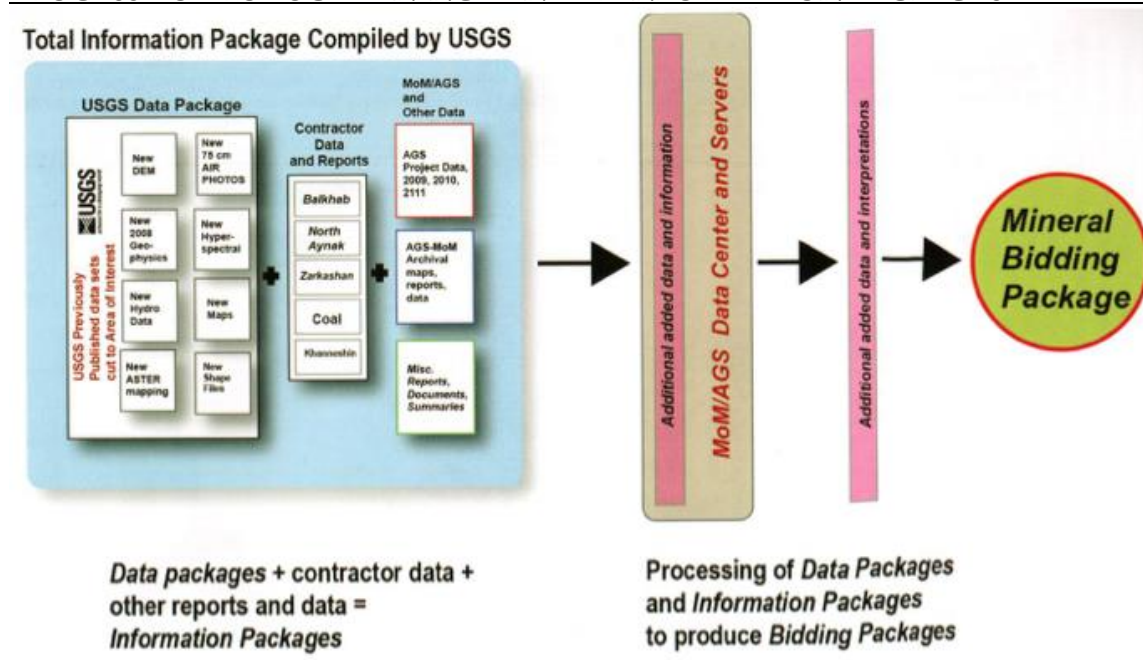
Total Information Package Compiled by USGS

USGS Data Package

USGS

USGS Previously Published data sets cut to Area of Interest

New DEM

New 75 cm AIR PHOTOS

New 2008 Geophysics

New Hyperspectral

New Hydro Data

New Maps

New ASTER mapping

New Shape Files

Contractor Data and Reports

Balkhab

North Aynak

Zarkashan

Coal

Khanneshin

MoM/AGS and Other Data

AGS Project Data, 2009, 2010, 2111

AGS-MoM Archival maps, reports, data

Misc. Reports, Documents, Summaries

Additional added data and information

MoM/AGS Data Center and Servers

Additional added data and interpretations

Mineral Bidding Package

Data packages + contractor data + other reports and data = Information Packages

Processing of Data Packages and Information Packages to produce Bidding Packages